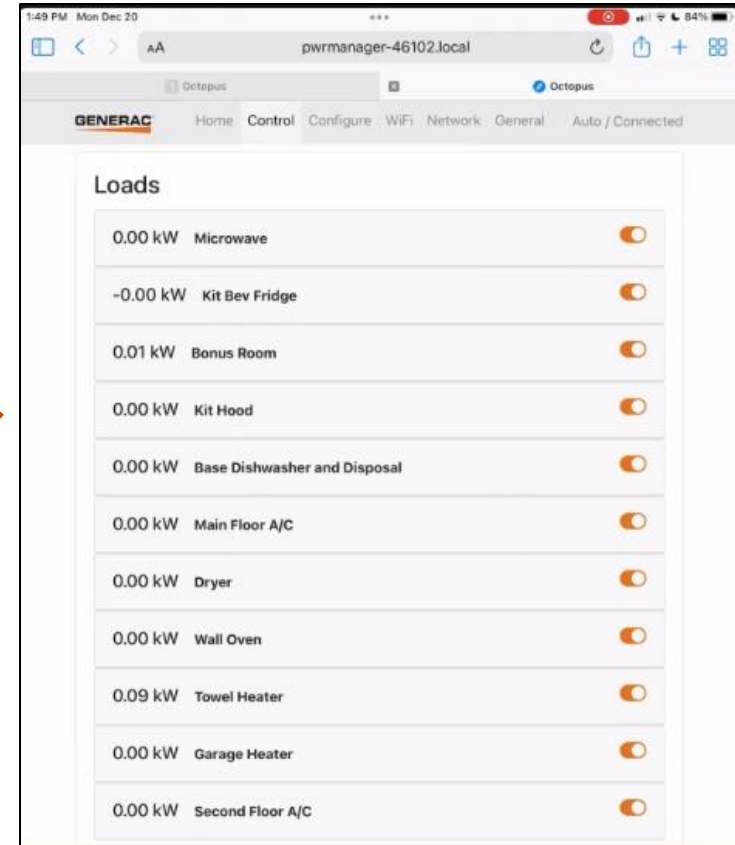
1:49 PM Mon Dec 20

84%

AA pwrmanager-46102.local

Octopus

Octopus

GENERAC Home Control Configure WiFi Network General Auto / Connected

Loads

0.00 kW Microwave

-0.00 kW Kit Bev Fridge

0.01 kW Bonus Room

0.00 kW Kit Hood

0.00 kW Base Dishwasher and Disposal

0.00 kW Main Floor A/C

0.00 kW Dryer

0.00 kW Wall Oven

0.09 kW Towel Heater

0.00 kW Garage Heater

0.00 kW Second Floor A/C